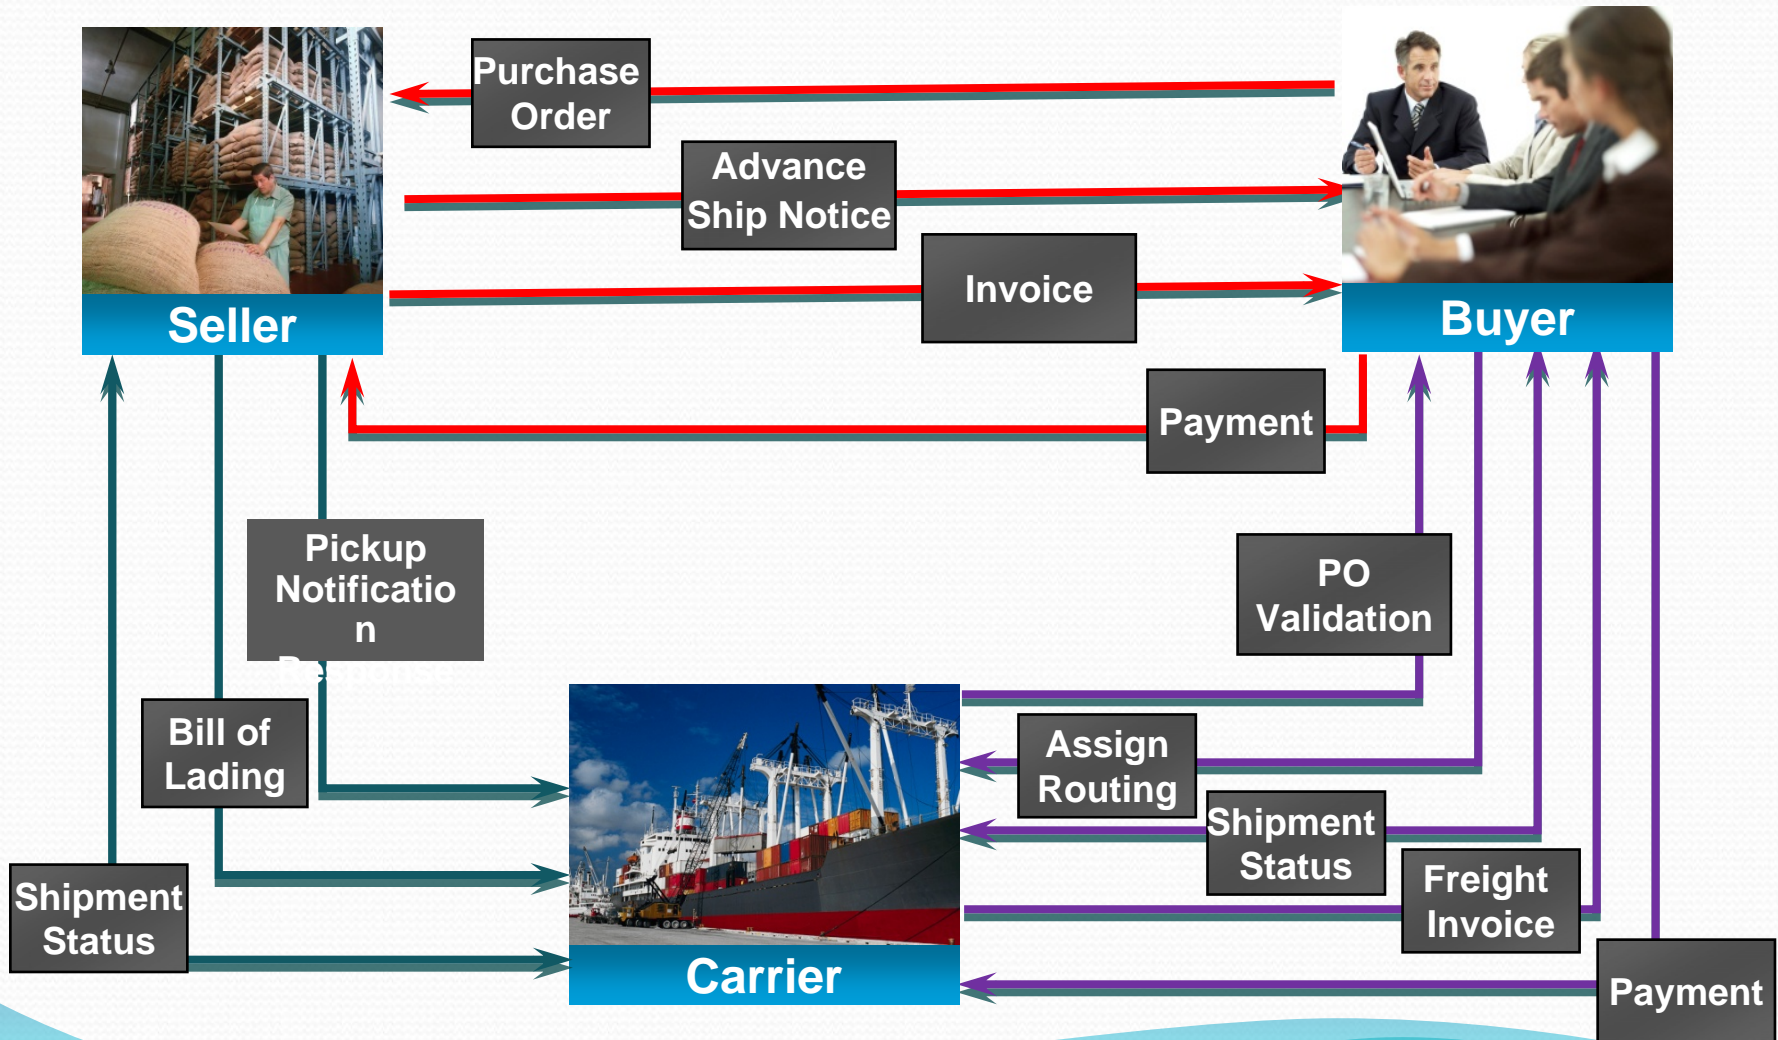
Purchase Order

Advance Ship Notice

Invoice

Seller

Buyer

Payment

Pickup Notificatio n

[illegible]

PO Validation

Bill of Lading

Assign Routing

Shipment Status

Freight Invoice

Shipment Status

Carrier

Payment